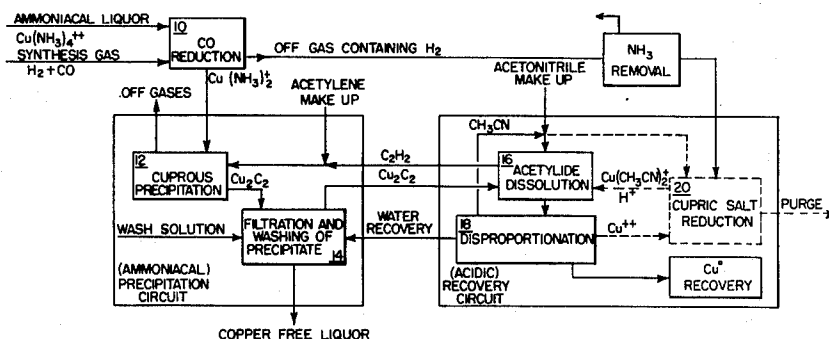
AMMONIACAL LIQUOR
$Cu(NH_3)_4^{++}$
SYNTHESIS GAS
$H_2 + CO$

10
CO
REDUCTION

OFF GAS CONTAINING $H_2$

$NH_3$
REMOVAL

$Cu(NH_3)_2^+$

.OFF GASES

ACETYLENE
MAKE UP

ACETONITRILE
MAKE UP

$CH_3CN$

12
CUPROUS
PRECIPITATION

$Cu_2C_2$

$C_2H_2$

$Cu_2C_2$

16
ACETYLIDE
DISSOLUTION

$Cu(CH_3CN)_2^+$

$H^+$

20
CUPRIC SALT
REDUCTION

PURGE

WASH SOLUTION

FILTRATION AND
WASHING OF
PRECIPITATE
14

WATER
RECOVERY

18
DISPROPORTIONATION

$Cu^{++}$

(AMMONIACAL)
PRECIPITATION
CIRCUIT

(ACIDIC)
RECOVERY
CIRCUIT

$Cu^{\circ}$
RECOVERY

COPPER FREE LIQUOR